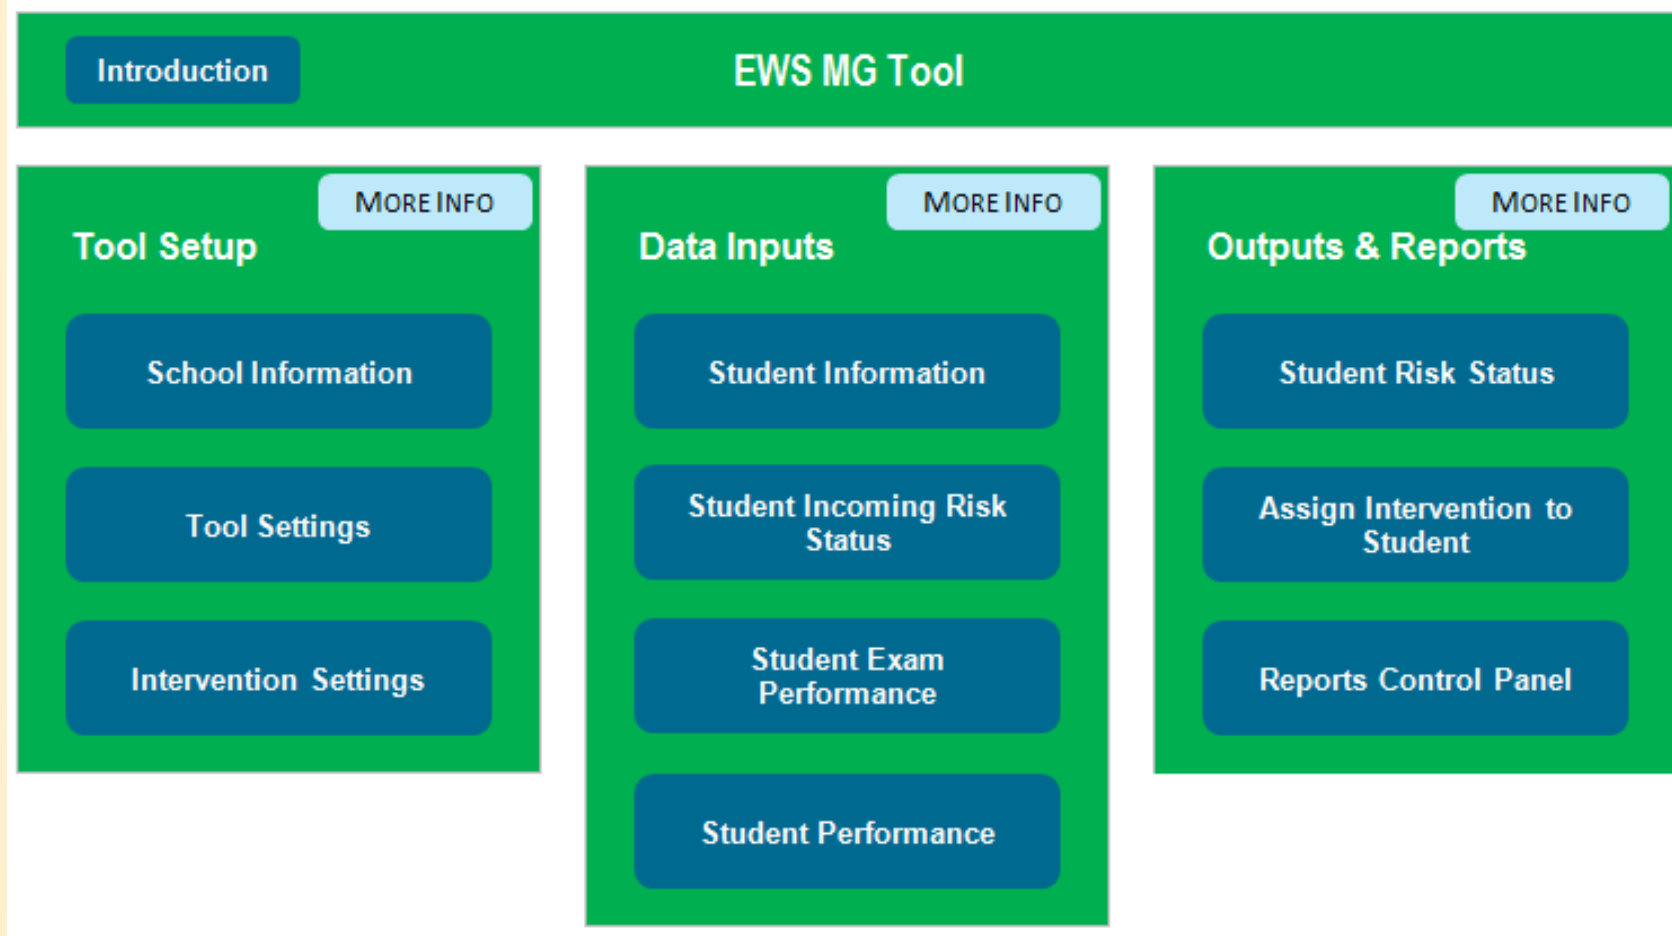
Introduction

EWS MG Tool

MORE INFO

Tool Setup

School Information

Tool Settings

Intervention Settings

MORE INFO

Data Inputs

Student Information

Student Incoming Risk Status

Student Exam Performance

Student Performance

MORE INFO

Outputs & Reports

Student Risk Status

Assign Intervention to Student

Reports Control Panel